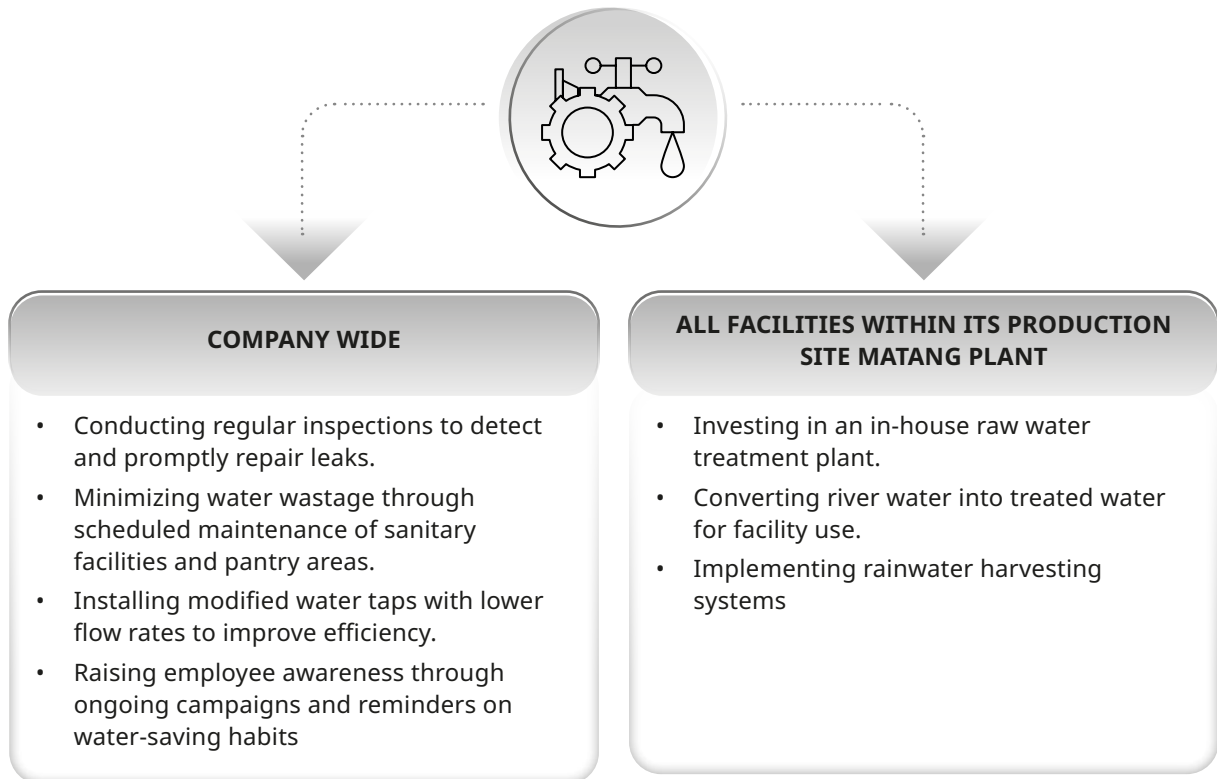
COMPANY WIDE

- Conducting regular inspections to detect and promptly repair leaks.
- Minimizing water wastage through scheduled maintenance of sanitary facilities and pantry areas.
- Installing modified water taps with lower flow rates to improve efficiency.
- Raising employee awareness through ongoing campaigns and reminders on water-saving habits

ALL FACILITIES WITHIN ITS PRODUCTION SITE MATANG PLANT

- Investing in an in-house raw water treatment plant.
- Converting river water into treated water for facility use.
- Implementing rainwater harvesting systems